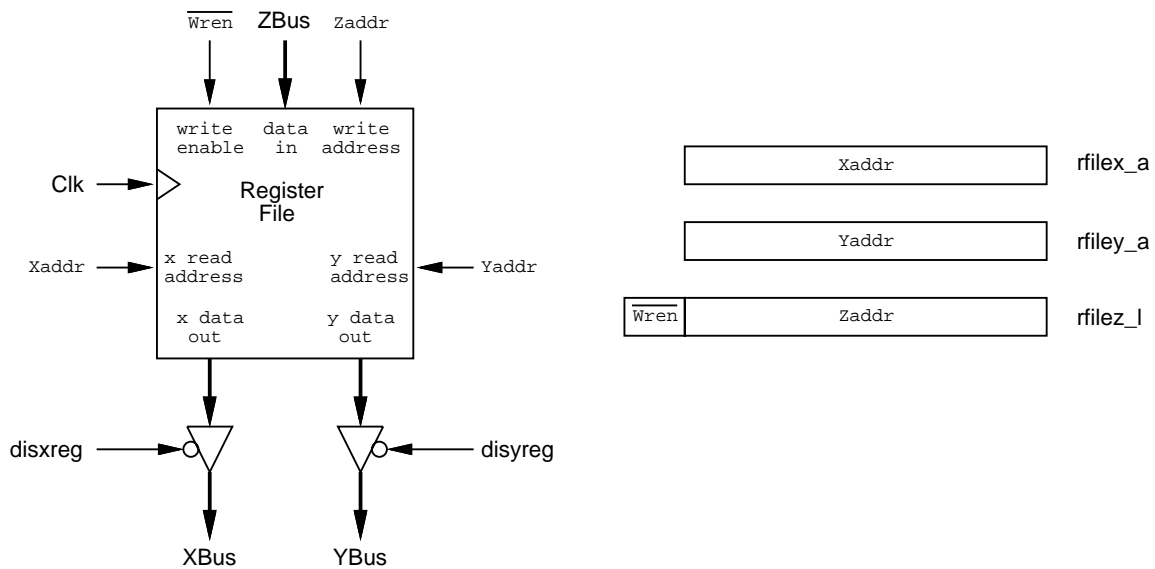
$\overline{\text{Wren}}$ ZBus Zaddr

write enable data in write address

Clk

Register File

Xaddr x read address y read address Yaddr

x data out y data out

disxreg disyreg

XBus YBus

Xaddr rfilex_a

Yaddr rfiley_a

$\overline{\text{Wren}}$ Zaddr rfilez_l